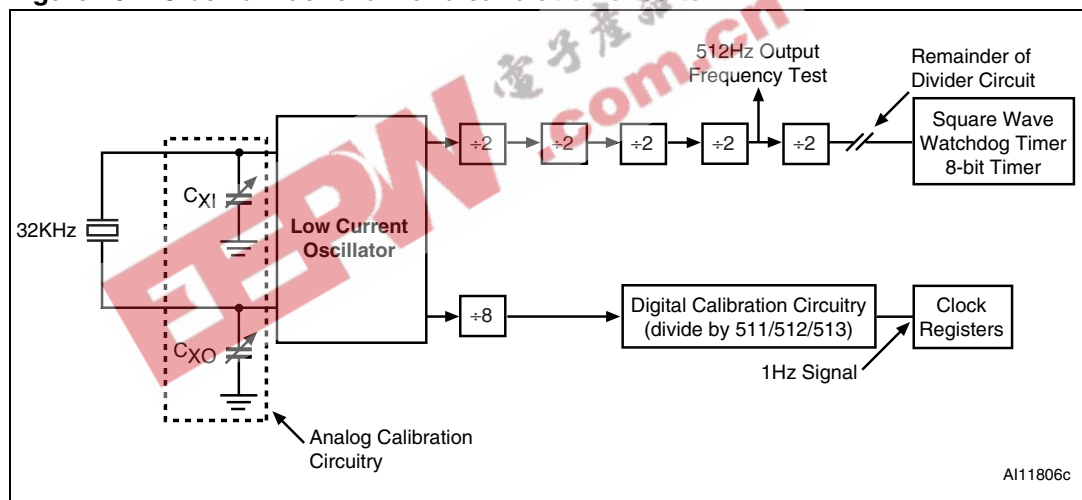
512Hz Output Frequency Test

Remainder of Divider Circuit

$\div 2$ $\div 2$ $\div 2$ $\div 2$ $\div 2$

Square Wave Watchdog Timer 8-bit Timer

32KHz

$C_{XI}$

Low Current Oscillator

$C_{XO}$

$\div 8$

Digital Calibration Circuitry (divide by 511/512/513)

Clock Registers

1Hz Signal

Analog Calibration Circuitry

AI11806c

電子產品
EEPW .com.cn